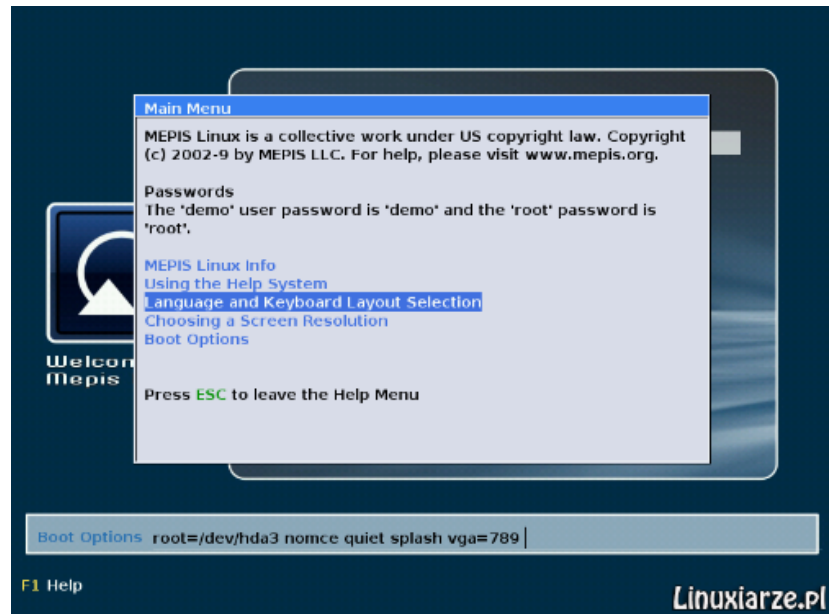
Main Menu

MEPIS Linux is a collective work under US copyright law. Copyright (c) 2002-9 by MEPIS LLC. For help, please visit www.mepis.org.

Passwords
The 'demo' user password is 'demo' and the 'root' password is 'root'.

MEPIS Linux Info
Using the Help System
Language and Keyboard Layout Selection
Choosing a Screen Resolution
Boot Options

Press ESC to leave the Help Menu

Welcon
Mepis

Boot Options root=/dev/hda3 nomce quiet splash vga=789

F1 Help

Linuxiarze.pl